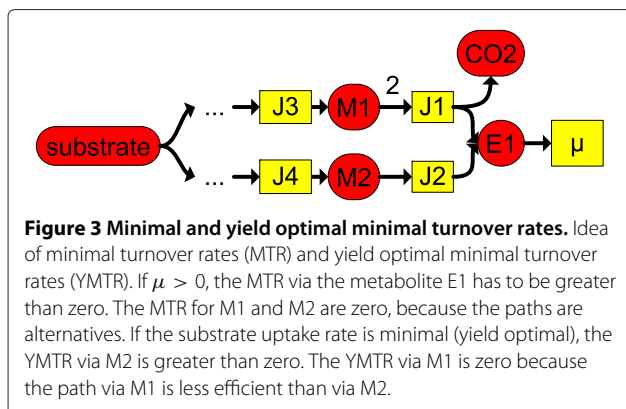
CO2

2

substrate

...

J3

M1

J1

E1

μ

...

J4

M2

J2

**Figure 3 Minimal and yield optimal minimal turnover rates.** Idea of minimal turnover rates (MTR) and yield optimal minimal turnover rates (YMTR). If $\mu > 0$, the MTR via the metabolite E1 has to be greater than zero. The MTR for M1 and M2 are zero, because the paths are alternatives. If the substrate uptake rate is minimal (yield optimal), the YMTR via M2 is greater than zero. The YMTR via M1 is zero because the path via M1 is less efficient than via M2.